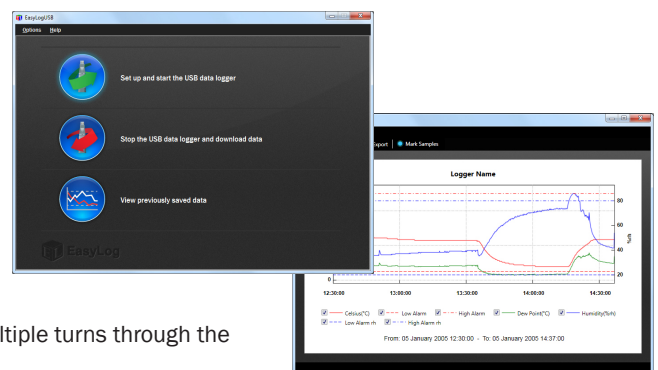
EasyLogUSB

Options Help

Set up and start the USB data logger

Stop the USB data logger and download data

View previously saved data

EasyLog

ltiple turns through the

xport | Mark Samples

Logger Name

80

60

%rh

40

20

0

12:30:00

13:00:00

13:30:00

14:00:00

14:30:00

Celsius(°C)

Low Alarm

High Alarm

Dew Point(°C)

Humidity(%rh)

Low Alarm rh

High Alarm rh

From: 05 January 2005 12:30:00 - To: 05 January 2005 14:37:00